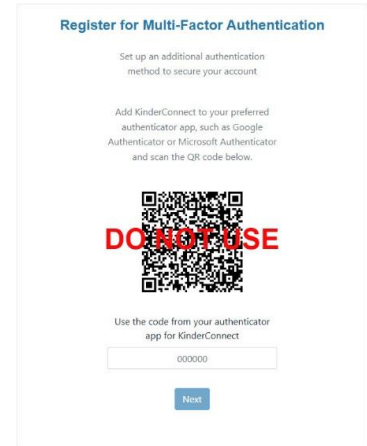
Register for Multi-Factor Authentication

Set up an additional authentication method to secure your account

Add KinderConnect to your preferred authenticator app, such as Google Authenticator or Microsoft Authenticator and scan the QR code below.

DO NOT USE

Use the code from your authenticator app for KinderConnect

000000

Next